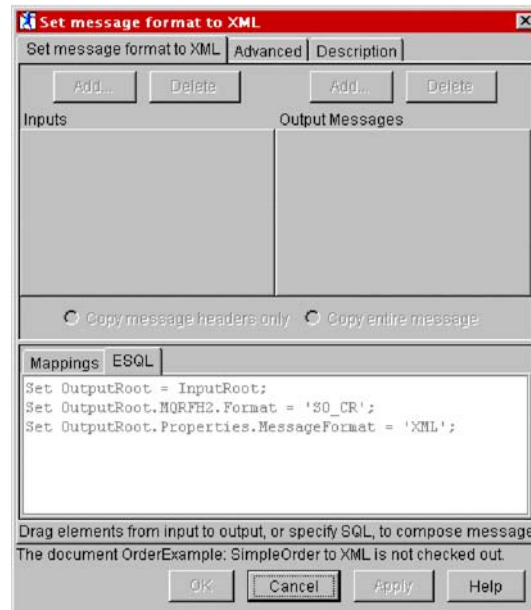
Set message format to XML

Set message format to XML | Advanced | Description

Add... Delete Add... Delete

Inputs

Output Messages

Copy message headers only Copy entire message

Mappings ESQL

Set OutputRoot = InputRoot;
Set OutputRoot.MQRFH2.Format = 'SO_CR';
Set OutputRoot.Properties.MessageFormat = 'XML';

Drag elements from input to output, or specify SQL, to compose message

The document OrderExample: SimpleOrder to XML is not checked out.

OK Cancel Apply Help